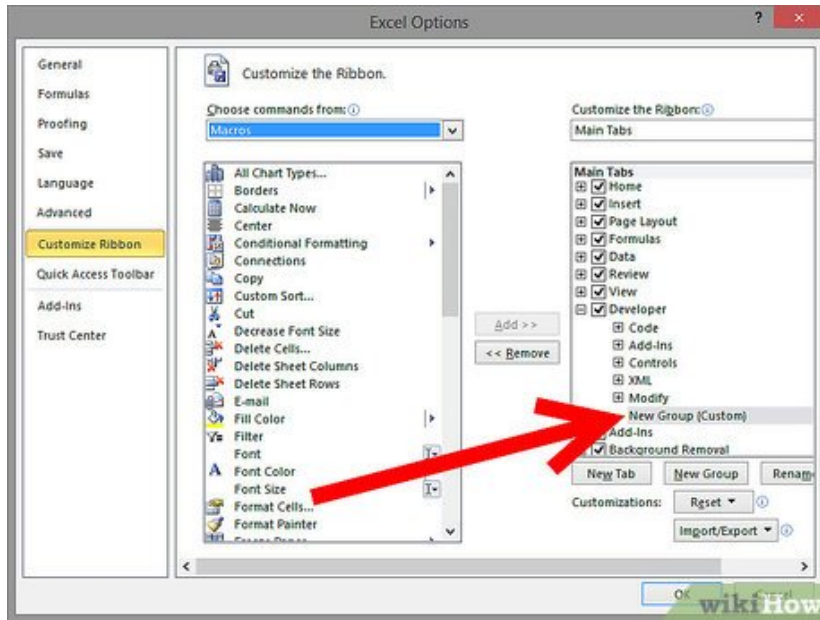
Excel Options

?

General
Formulas
Proofing
Save
Language
Advanced
Customize Ribbon
Quick Access Toolbar
Add-Ins
Trust Center

Customize the Ribbon.

Choose commands from: ⓘ
Macros

All Chart Types...
Borders
Calculate Now
Center
Conditional Formatting
Connections
Copy
Custom Sort...
Cut
Decrease Font Size
Delete Cells...
Delete Sheet Columns
Delete Sheet Rows
E-mail
Fill Color
Filter
Font
Font Color
Font Size
Format Cells...
Format Painter
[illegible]

Add >>
<< Remove

Customize the Ribbon: ⓘ
Main Tabs

Main Tabs
Home
Insert
Page Layout
Formulas
Data
Review
View
Developer
Code
Add-Ins
Controls
XML
Modify
New Group (Custom)
Add-Ins
Background Removal

New Tab
New Group
Renam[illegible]

Customizations:
Reset ▾ ⓘ
Import/Export ▾ ⓘ

OK
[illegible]

wikiHow